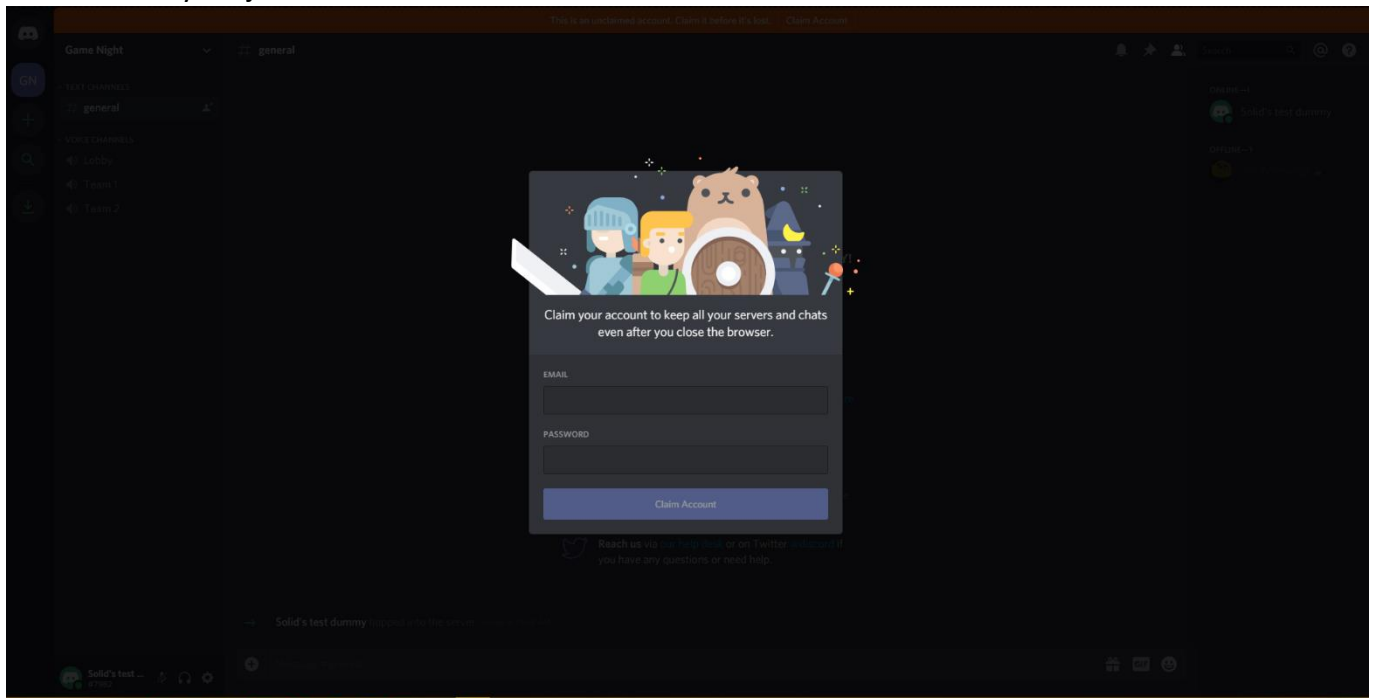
This is an unclaimed account. Claim it before it's lost. Claim Account

GN

Game Night

TEXT CHANNELS

general

VOICE CHANNELS

Lobby

Team 1

Team 2

general

Search

ONLINE—1

Solid's test dummy

OFFLINE—1

Claim your account to keep all your servers and chats even after you close the browser.

EMAIL

PASSWORD

Claim Account

Reach us via our help desk or on Twitter @discord if you have any questions or need help.

Solid's test dummy hopped into the server.

Solid's test ...
#7962